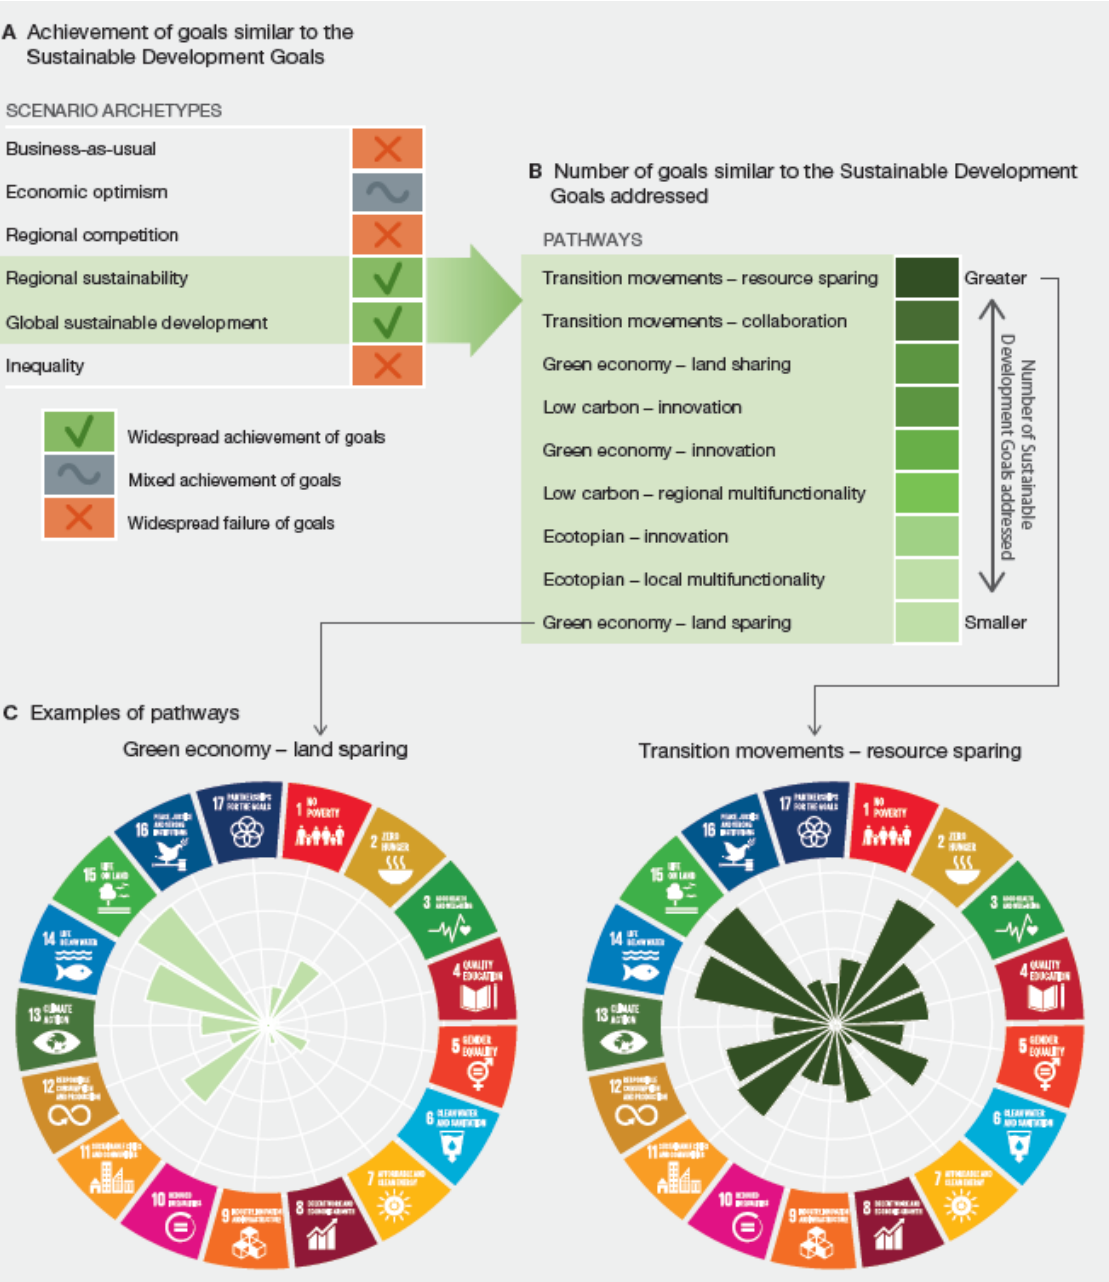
A Achievement of goals similar to the Sustainable Development Goals

SCENARIO ARCHETYPES

Business-as-usual
Economic optimism
Regional competition
Regional sustainability
Global sustainable development
Inequality

Widespread achievement of goals
Mixed achievement of goals
Widespread failure of goals

B Number of goals similar to the Sustainable Development Goals addressed

PATHWAYS

Transition movements – resource sparing
Transition movements – collaboration
Green economy – land sharing
Low carbon – innovation
Green economy – innovation
Low carbon – regional multifunctionality
Ecotopian – innovation
Ecotopian – local multifunctionality
Green economy – land sparing

Greater
Number of Sustainable Development Goals addressed
Smaller

C Examples of pathways

Green economy – land sparing

Transition movements – resource sparing

1 NO POVERTY
2 ZERO HUNGER
3 GOOD HEALTH AND WELL-BEING
4 QUALITY EDUCATION
5 GENDER EQUALITY
6 CLEAN WATER AND SANITATION
7 AFFORDABLE AND CLEAN ENERGY
8 DECENT WORK AND ECONOMIC GROWTH
9 INDUSTRY, INNOVATION AND INFRASTRUCTURE
10 REDUCED INEQUALITIES
11 SUSTAINABLE CITIES AND COMMUNITIES
12 RESPONSIBLE CONSUMPTION AND PRODUCTION
13 CLIMATE ACTION
14 LIFE BELOW WATER
15 LIFE ON LAND
16 PEACE, JUSTICE AND STRONG INSTITUTIONS
17 PARTNERSHIPS FOR THE GOALS

1 NO POVERTY
2 ZERO HUNGER
3 GOOD HEALTH AND WELL-BEING
4 QUALITY EDUCATION
5 GENDER EQUALITY
6 CLEAN WATER AND SANITATION
7 AFFORDABLE AND CLEAN ENERGY
8 DECENT WORK AND ECONOMIC GROWTH
9 INDUSTRY, INNOVATION AND INFRASTRUCTURE
10 REDUCED INEQUALITIES
11 SUSTAINABLE CITIES AND COMMUNITIES
12 RESPONSIBLE CONSUMPTION AND PRODUCTION
13 CLIMATE ACTION
14 LIFE BELOW WATER
15 LIFE ON LAND
16 PEACE, JUSTICE AND STRONG INSTITUTIONS
17 PARTNERSHIPS FOR THE GOALS